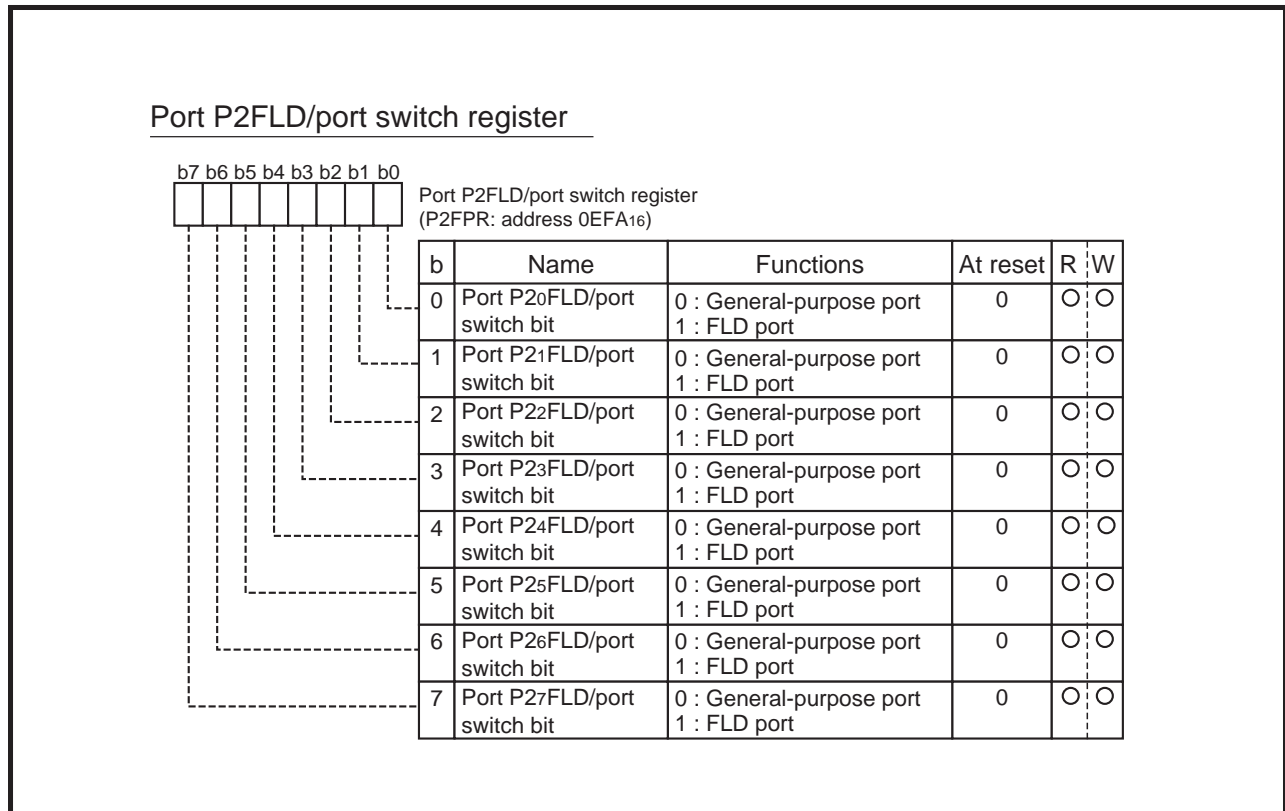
Port P2FLD/port switch register

b7 b6 b5 b4 b3 b2 b1 b0

Port P2FLD/port switch register
(P2FPR: address $0EFA_{16}$)

| b | Name | Functions | At reset | R | W |
|---|---|---|---|---|---|
| 0 | Port $P2_0$FLD/port switch bit | 0 : General-purpose port<br>1 : FLD port | 0 | O | O |
| 1 | Port $P2_1$FLD/port switch bit | 0 : General-purpose port<br>1 : FLD port | 0 | O | O |
| 2 | Port $P2_2$FLD/port switch bit | 0 : General-purpose port<br>1 : FLD port | 0 | O | O |
| 3 | Port $P2_3$FLD/port switch bit | 0 : General-purpose port<br>1 : FLD port | 0 | O | O |
| 4 | Port $P2_4$FLD/port switch bit | 0 : General-purpose port<br>1 : FLD port | 0 | O | O |
| 5 | Port $P2_5$FLD/port switch bit | 0 : General-purpose port<br>1 : FLD port | 0 | O | O |
| 6 | Port $P2_6$FLD/port switch bit | 0 : General-purpose port<br>1 : FLD port | 0 | O | O |
| 7 | Port $P2_7$FLD/port switch bit | 0 : General-purpose port<br>1 : FLD port | 0 | O | O |